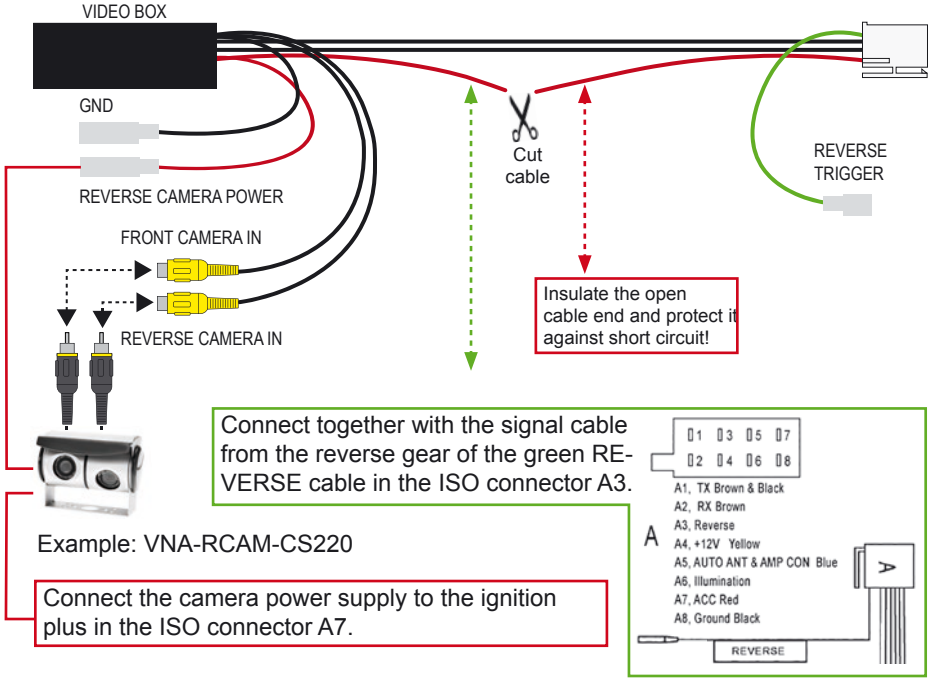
VIDEO BOX

GND

REVERSE CAMERA POWER

FRONT CAMERA IN

REVERSE CAMERA IN

Cut cable

Insulate the open cable end and protect it against short circuit!

REVERSE TRIGGER

Connect together with the signal cable from the reverse gear of the green REVERSE cable in the ISO connector A3.

1 3 5 7
2 4 6 8

A

A1, TX Brown & Black
A2, RX Brown
A3, Reverse
A4, +12V Yellow
A5, AUTO ANT & AMP CON Blue
A6, Illumination
A7, ACC Red
A8, Ground Black

A

REVERSE

Example: VNA-RCAM-CS220

Connect the camera power supply to the ignition plus in the ISO connector A7.